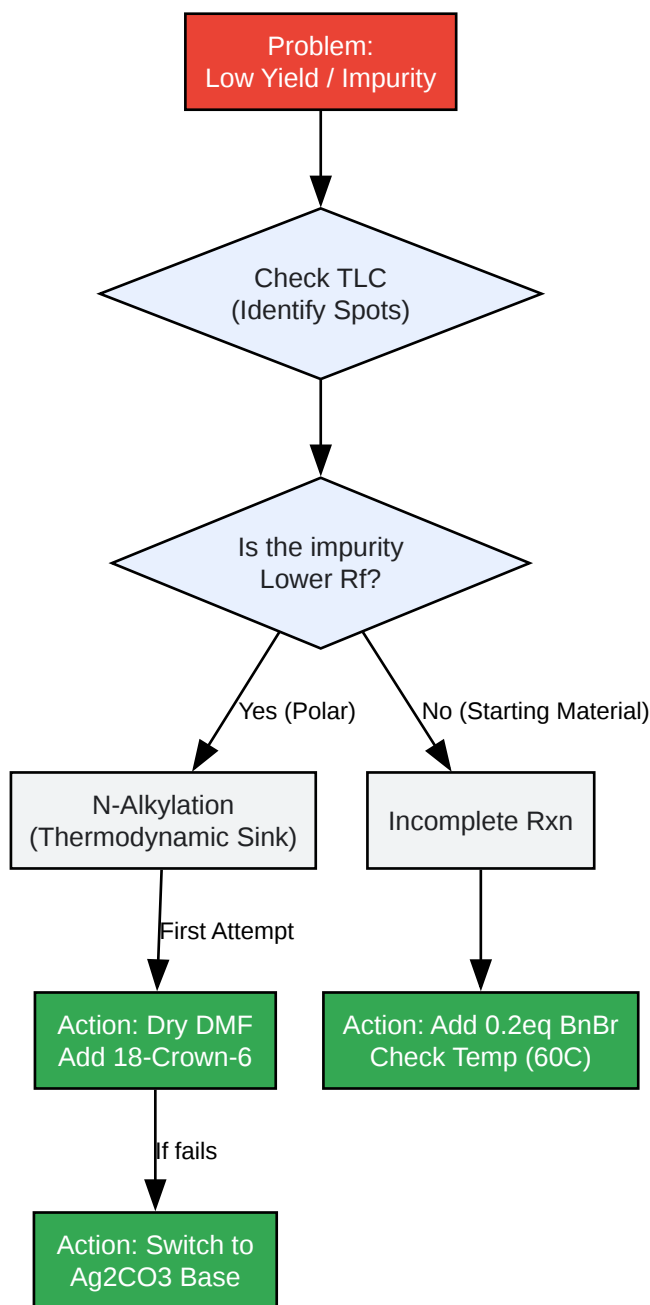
Problem:
Low Yield / Impurity

Check TLC
(Identify Spots)

Is the impurity
Lower Rf?

Yes (Polar)

No (Starting Material)

N-Alkylation
(Thermodynamic Sink)

Incomplete Rxn

First Attempt

Action: Dry DMF
Add 18-Crown-6

Action: Add 0.2eq BnBr
Check Temp (60C)

If fails

Action: Switch to
Ag2CO3 Base